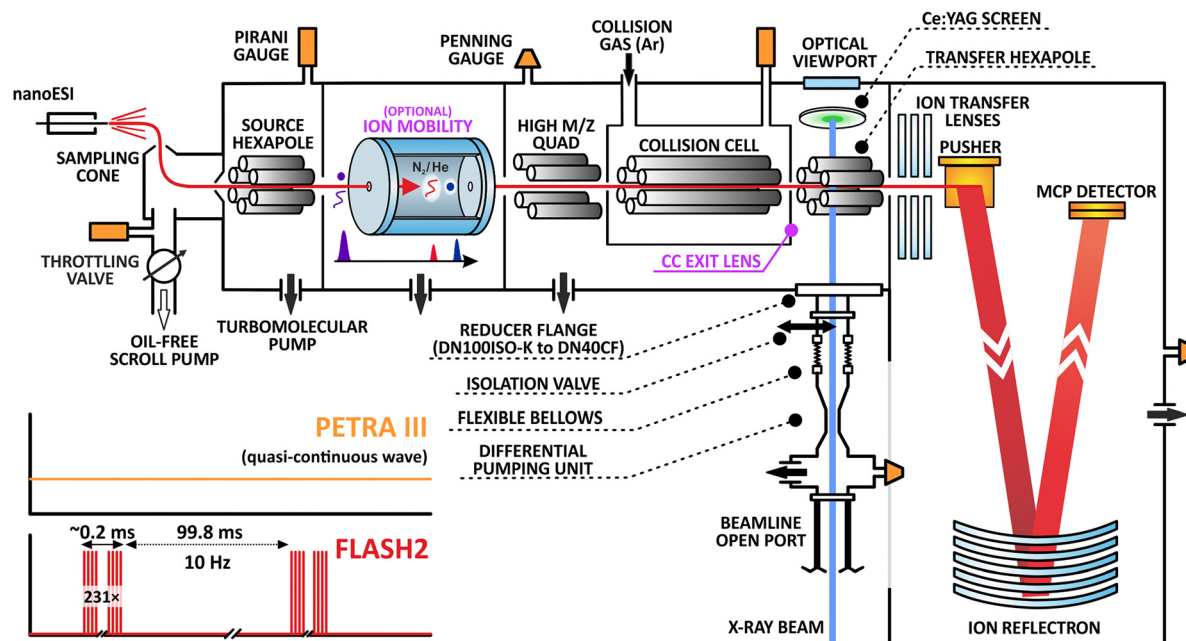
nanoESI

SAMPLING CONE

THROTTLING VALVE

OIL-FREE SCROLL PUMP

PIRANI GAUGE

SOURCE HEXAPOLE

(OPTIONAL)
ION MOBILITY

$N_2$/He

PENNING GAUGE

HIGH M/Z QUAD

COLLISION GAS (Ar)

COLLISION CELL

OPTICAL VIEWPORT

Ce:YAG SCREEN

TRANSFER HEXAPOLE

ION TRANSFER LENSES

PUSHER

MCP DETECTOR

CC EXIT LENS

TURBOMOLECULAR PUMP

REDUCER FLANGE (DN100ISO-K to DN40CF)

ISOLATION VALVE

FLEXIBLE BELLOWS

DIFFERENTIAL PUMPING UNIT

PETRA III

(quasi-continuous wave)

~0.2 ms

99.8 ms

10 Hz

231×

FLASH2

BEAMLINE OPEN PORT

X-RAY BEAM

ION REFLECTRON